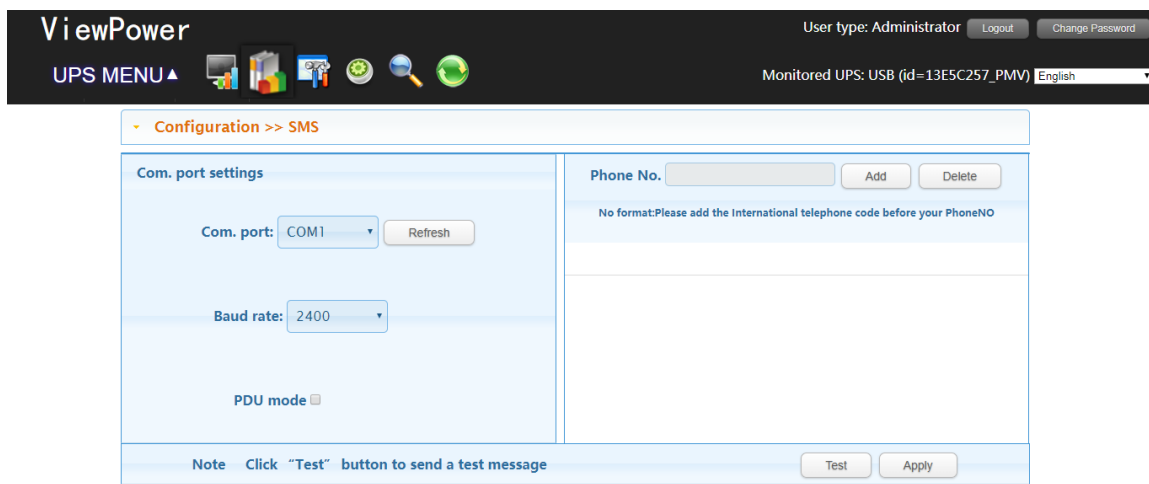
ViewPower

User type: Administrator Logout Change Password

UPS MENU▲

Monitored UPS: USB (id=13E5C257_PMV) English

Configuration >> SMS

Com. port settings

Com. port: COM1 Refresh

Baud rate: 2400

PDU mode

Phone No. Add Delete

No format:Please add the International telephone code before your PhoneNO

Note Click “Test” button to send a test message

Test Apply